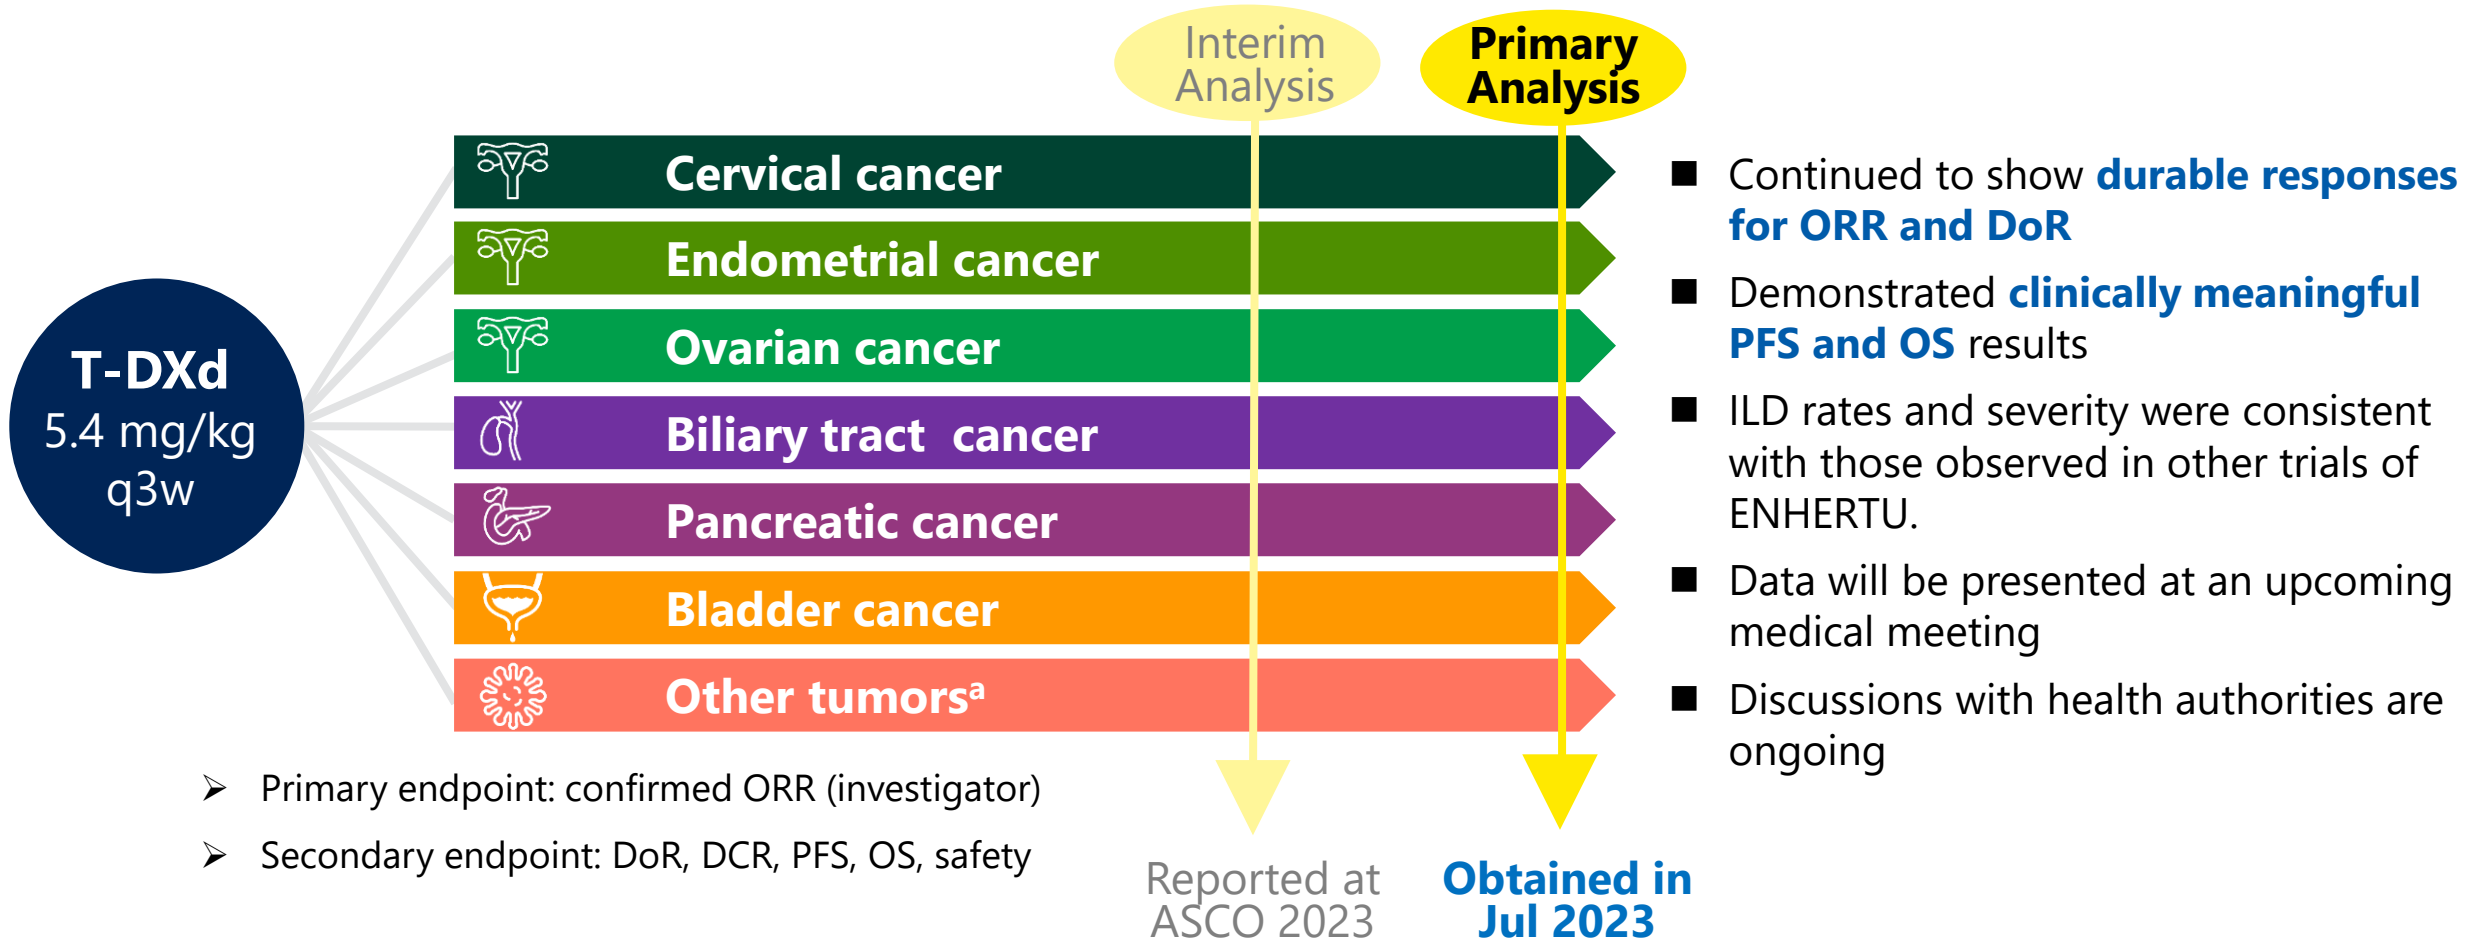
Interim Analysis

Primary Analysis

T-DXd
5.4 mg/kg
q3w

Cervical cancer

Endometrial cancer

Ovarian cancer

Biliary tract cancer

Pancreatic cancer

Bladder cancer

Other tumors$^{a}$

➢ Primary endpoint: confirmed ORR (investigator)

➢ Secondary endpoint: DoR, DCR, PFS, OS, safety

Reported at ASCO 2023

Obtained in Jul 2023

■ Continued to show durable responses for ORR and DoR

■ Demonstrated clinically meaningful PFS and OS results

■ ILD rates and severity were consistent with those observed in other trials of ENHERTU.

■ Data will be presented at an upcoming medical meeting

■ Discussions with health authorities are ongoing